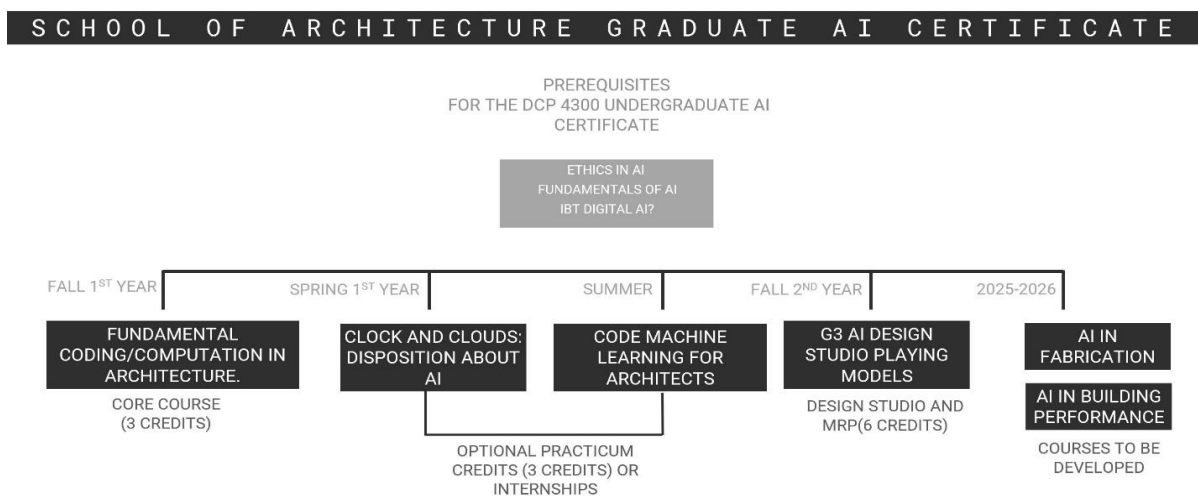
SCHOOL OF ARCHITECTURE GRADUATE AI CERTIFICATE

PREREQUISITES FOR THE DCP 4300 UNDERGRADUATE AI CERTIFICATE

ETHICS IN AI
FUNDAMENTALS OF AI
IBT DIGITAL AI?

FALL $1^{ST}$ YEAR

SPRING $1^{ST}$ YEAR

SUMMER

FALL $2^{ND}$ YEAR

2025-2026

FUNDAMENTAL CODING/COMPUTATION IN ARCHITECTURE.

CORE COURSE (3 CREDITS)

CLOCK AND CLOUDS: DISPOSITION ABOUT AI

CODE MACHINE LEARNING FOR ARCHITECTS

OPTIONAL PRACTICUM CREDITS (3 CREDITS) OR INTERNSHIPS

G3 AI DESIGN STUDIO PLAYING MODELS

DESIGN STUDIO AND MRP(6 CREDITS)

AI IN FABRICATION

AI IN BUILDING PERFORMANCE

COURSES TO BE DEVELOPED